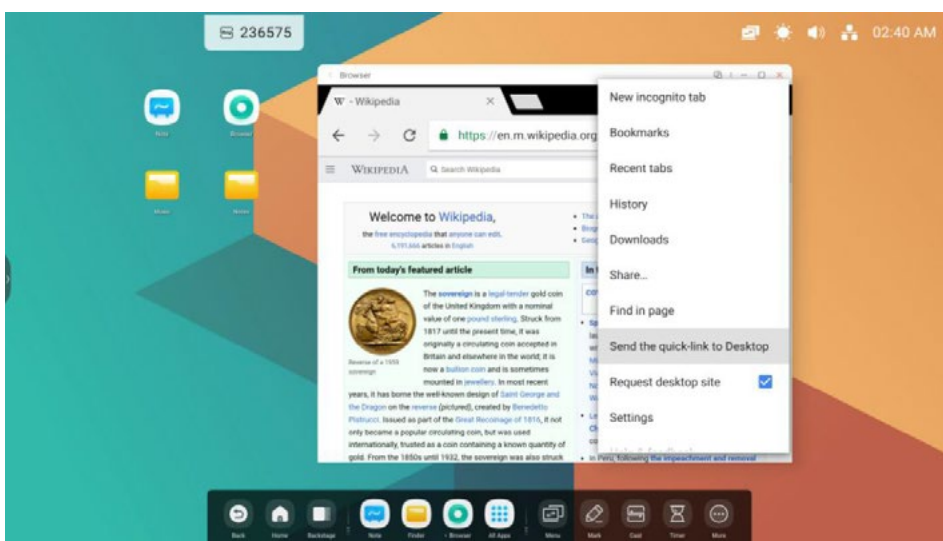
236575

02:40 AM

Note

Browser

Browser

W - Wikipedia

https://en.m.wikipedia.org

WIKIPEDIA

Search Wikipedia

Welcome to Wikipedia,

the free encyclopedia that anyone can edit.

6,191,666 articles in English

From today's featured article

The sovereign is a legal-tender gold coin of the United Kingdom with a nominal value of one pound sterling. Struck from 1817 until the present time, it was originally a circulating coin accepted in Britain and elsewhere in the world; it is now a bullion coin and is sometimes mounted in jewellery. In most recent years, it has borne the well-known design of Saint George and the Dragon on the reverse (pictured), created by Benedetto Pistrucci. Issued as part of the Great Recoinage of 1816, it not only became a popular circulating coin, but was used internationally, trusted as a coin containing a known quantity of gold. From the 1850s until 1932, the sovereign was also struck

Reverse of a 1959 sovereign

In Peru, following the impeachment and removal

New incognito tab

Bookmarks

Recent tabs

History

Downloads

Share...

Find in page

Send the quick-link to Desktop

Request desktop site

Settings

Back

Home

Backstage

Note

Finder

Browser

All Apps

Menu

Mark

Cast

Timer

More